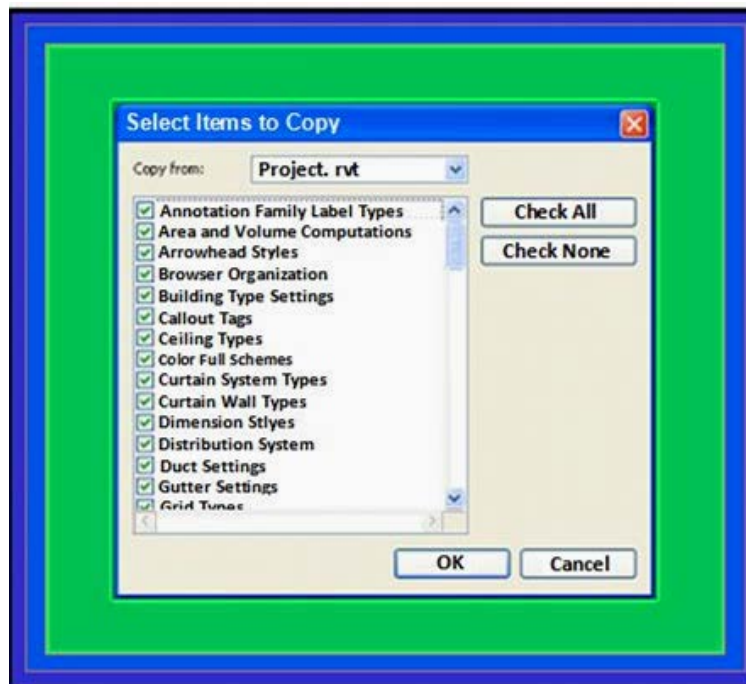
Select Items to Copy

Copy from: Project. rvt

Annotation Family Label Types
Area and Volume Computations
Arrowhead Styles
Browser Organization
Building Type Settings
Callout Tags
Ceiling Types
Color Full Schemes
Curtain System Types
Curtain Wall Types
Dimension Stlyes
Distribution System
Duct Settings
Gutter Settings
Grid Types

Check All
Check None

OK
Cancel